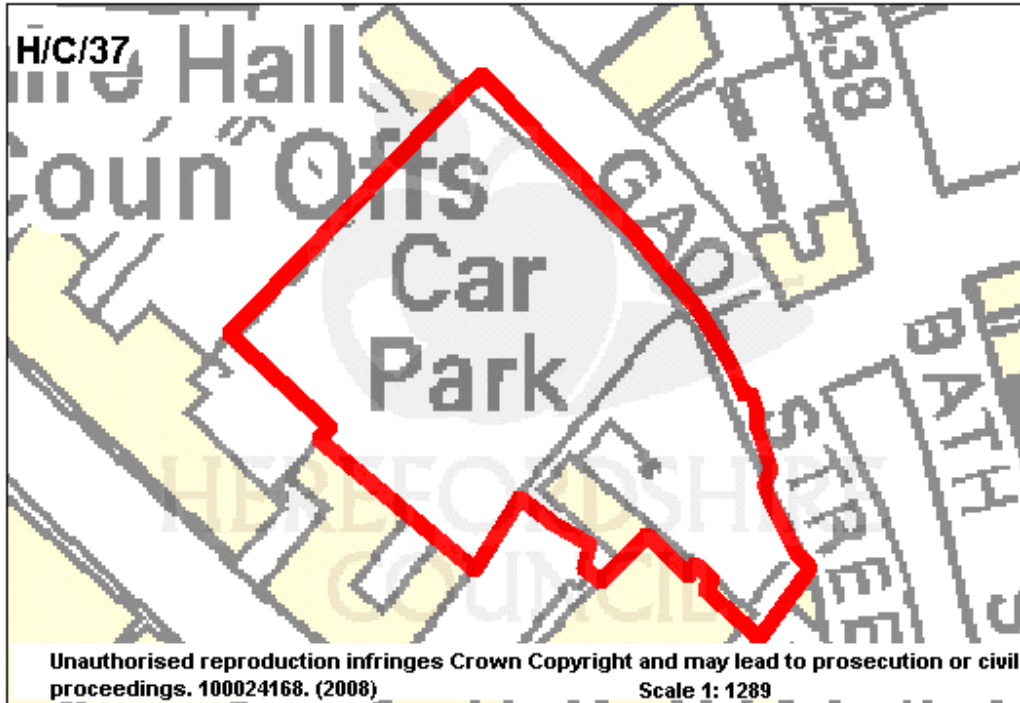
H/C/37

ire Hall

Coun Offs

Car Park

GAOL STREET

438

BATH

HEREFORDSHIRE COUNCIL

Unauthorised reproduction infringes Crown Copyright and may lead to prosecution or civil proceedings. 100024168. (2008)

Scale 1: 1289